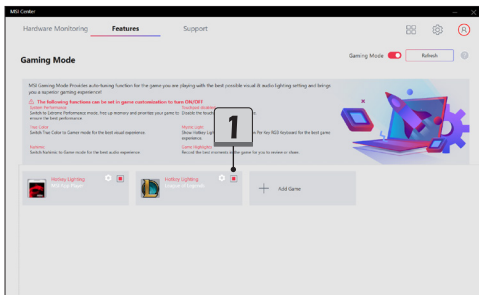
MSI Center

Hardware Monitoring

Features

Support

Gaming Mode

Gaming Mode

Refresh

MSI Gaming Mode Provides auto-tuning function for the game you are playing with the best possible visual AI audio lighting setting and brings you a superior gaming experience!

⚠ The following functions can be set in game customization to turn ON/OFF

System Performance
Switch to Extreme Performance mode, free up memory and prioritize your game to ensure the best performance.

Touchpad disabled
Disable the touchpad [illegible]

True Color
Switch True Color to Games mode for the best visual experience.

Mystic Light
Show Hotkey Lighting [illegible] for key RGB keyboard for the best game experience.

Nahimic
Switch Nahimic to Game mode for the best audio experience.

Game Highlights
Record the best moments of the game for you to review or share.

1

Hotkey Lighting
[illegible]

Hotkey Lighting
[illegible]

Add Game